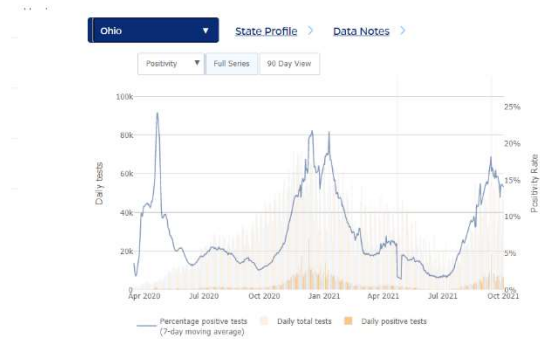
Ohio
State Profile
Data Notes

Positivity
Full Series
90 Day View

100k
80k
60k
40k
20k
0

Daily tests

25%
20%
15%
10%
5%
0%

Positivity Rate

Apr 2020
Jul 2020
Oct 2020
Jan 2021
Apr 2021
Jul 2021
Oct 2021

Percentage positive tests (7-day moving average)
Daily total tests
Daily positive tests